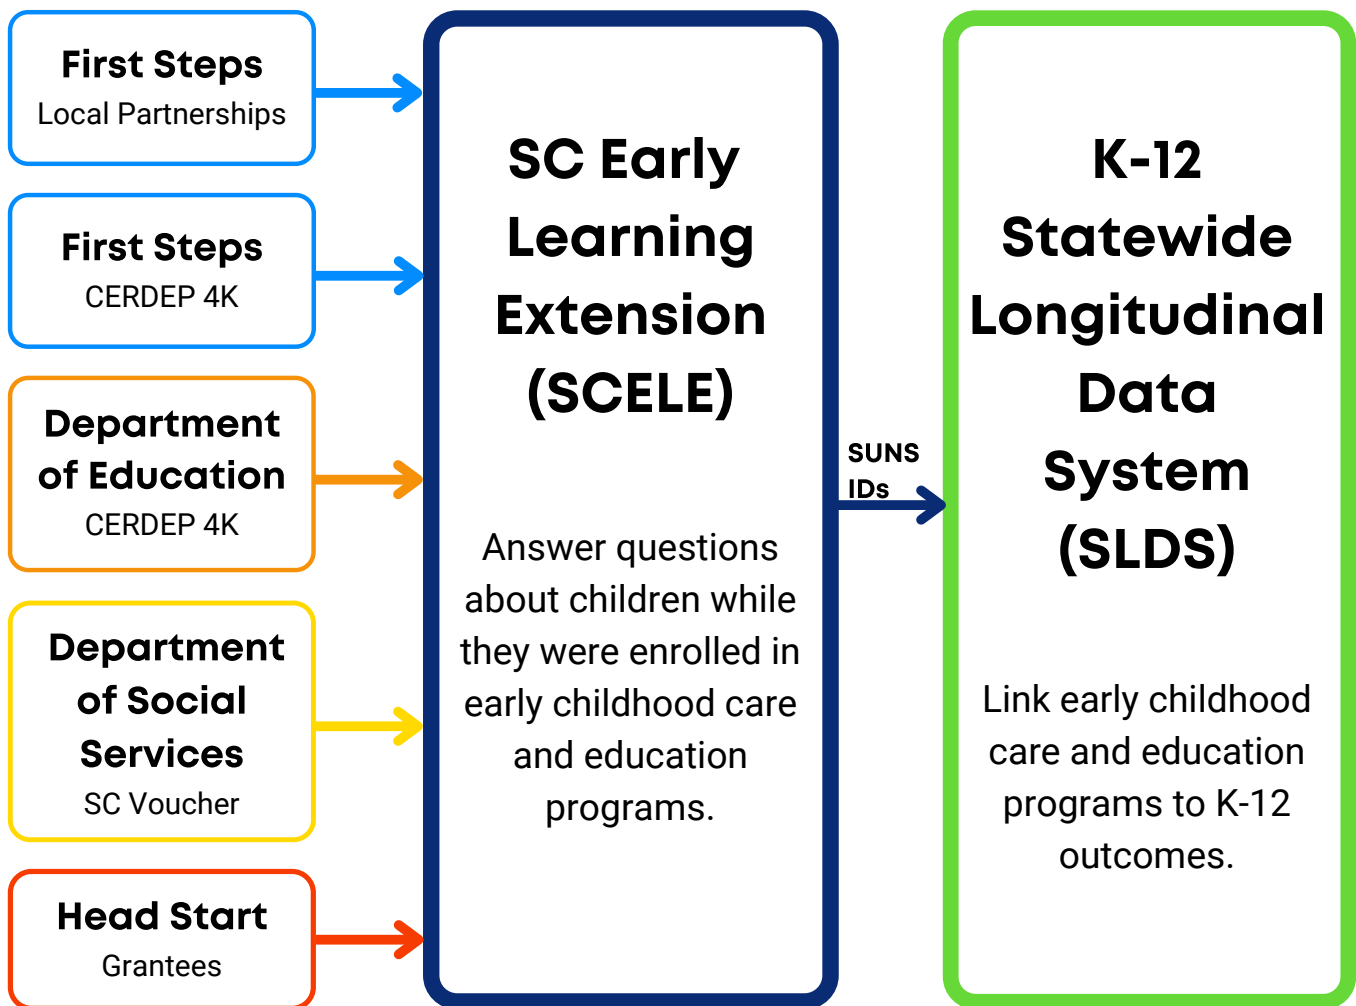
First Steps
Local Partnerships

First Steps
CERDEP 4K

Department of Education
CERDEP 4K

Department of Social Services
SC Voucher

Head Start
Grantees

SC Early Learning Extension (SCELE)

Answer questions about children while they were enrolled in early childhood care and education programs.

SUNS IDs

K-12 Statewide Longitudinal Data System (SLDS)

Link early childhood care and education programs to K-12 outcomes.